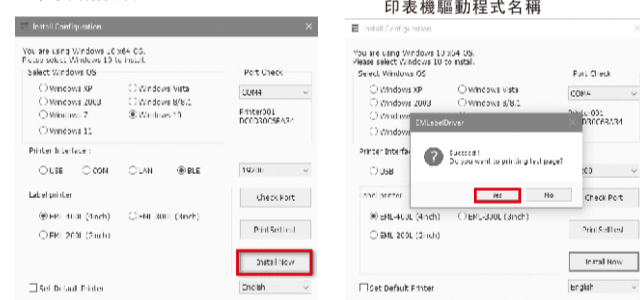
印表機驅動程式名稱

Install Configuration

You are using Windows 10 x64 OS.
Please select Windows 10 to install.

Select Windows OS
Windows XP
Windows Vista
Windows 2003
Windows 8/8.1
Windows 7
Windows 10
Windows 11

Port Check
COM4
Printer001
DC0D30C5EA34

Printer Interface
USB
COM
LAN
BLE

19200

Label printer
EML-400L (4inch)
EML-300L (3inch)
EML-200L (2inch)

Check Port
Print Selftest
Install Now

Set Default Printer
English

Install Configuration

You are using Windows 10 x64 OS.
Please select Windows 10 to install.

Select Windows OS
Windows XP
Windows Vista
Windows 2003
Windows 8/8.1
Windows 7
Windows

Port Check
COM4
Printer001
DC0D30C5EA34

EMLabelDriver
Succeed!
Do you want to printing test page?
Yes
No

Printer Interface
USB

Label printer
EML-400L (4inch)
EML-300L (3inch)
EML-200L (2inch)

Check Port
Print Selftest
Install Now

Set Default Printer
English